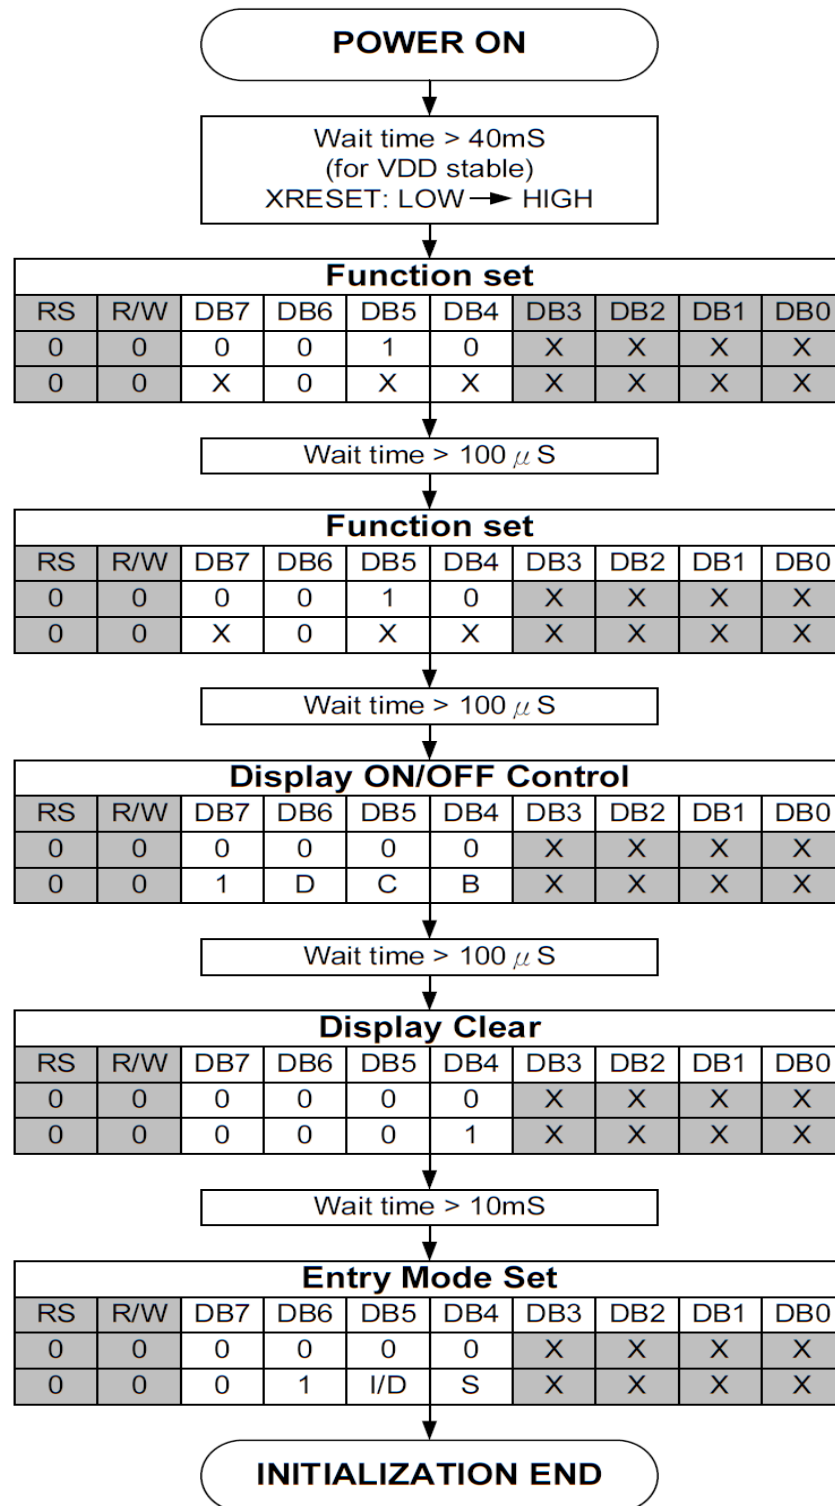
POWER ON

Wait time > 40mS
(for VDD stable)
XRESET: LOW → HIGH

Function set

| RS | R/W | DB7 | DB6 | DB5 | DB4 | DB3 | DB2 | DB1 | DB0 |
|---|---|---|---|---|---|---|---|---|---|
| 0 | 0 | 0 | 0 | 1 | 0 | X | X | X | X |
| 0 | 0 | X | 0 | X | X | X | X | X | X |

Wait time > 100 $\mu$S

Function set

| RS | R/W | DB7 | DB6 | DB5 | DB4 | DB3 | DB2 | DB1 | DB0 |
|---|---|---|---|---|---|---|---|---|---|
| 0 | 0 | 0 | 0 | 1 | 0 | X | X | X | X |
| 0 | 0 | X | 0 | X | X | X | X | X | X |

Wait time > 100 $\mu$S

Display ON/OFF Control

| RS | R/W | DB7 | DB6 | DB5 | DB4 | DB3 | DB2 | DB1 | DB0 |
|---|---|---|---|---|---|---|---|---|---|
| 0 | 0 | 0 | 0 | 0 | 0 | X | X | X | X |
| 0 | 0 | 1 | D | C | B | X | X | X | X |

Wait time > 100 $\mu$S

Display Clear

| RS | R/W | DB7 | DB6 | DB5 | DB4 | DB3 | DB2 | DB1 | DB0 |
|---|---|---|---|---|---|---|---|---|---|
| 0 | 0 | 0 | 0 | 0 | 0 | X | X | X | X |
| 0 | 0 | 0 | 0 | 0 | 1 | X | X | X | X |

Wait time > 10mS

Entry Mode Set

| RS | R/W | DB7 | DB6 | DB5 | DB4 | DB3 | DB2 | DB1 | DB0 |
|---|---|---|---|---|---|---|---|---|---|
| 0 | 0 | 0 | 0 | 0 | 0 | X | X | X | X |
| 0 | 0 | 0 | 1 | I/D | S | X | X | X | X |

INITIALIZATION END